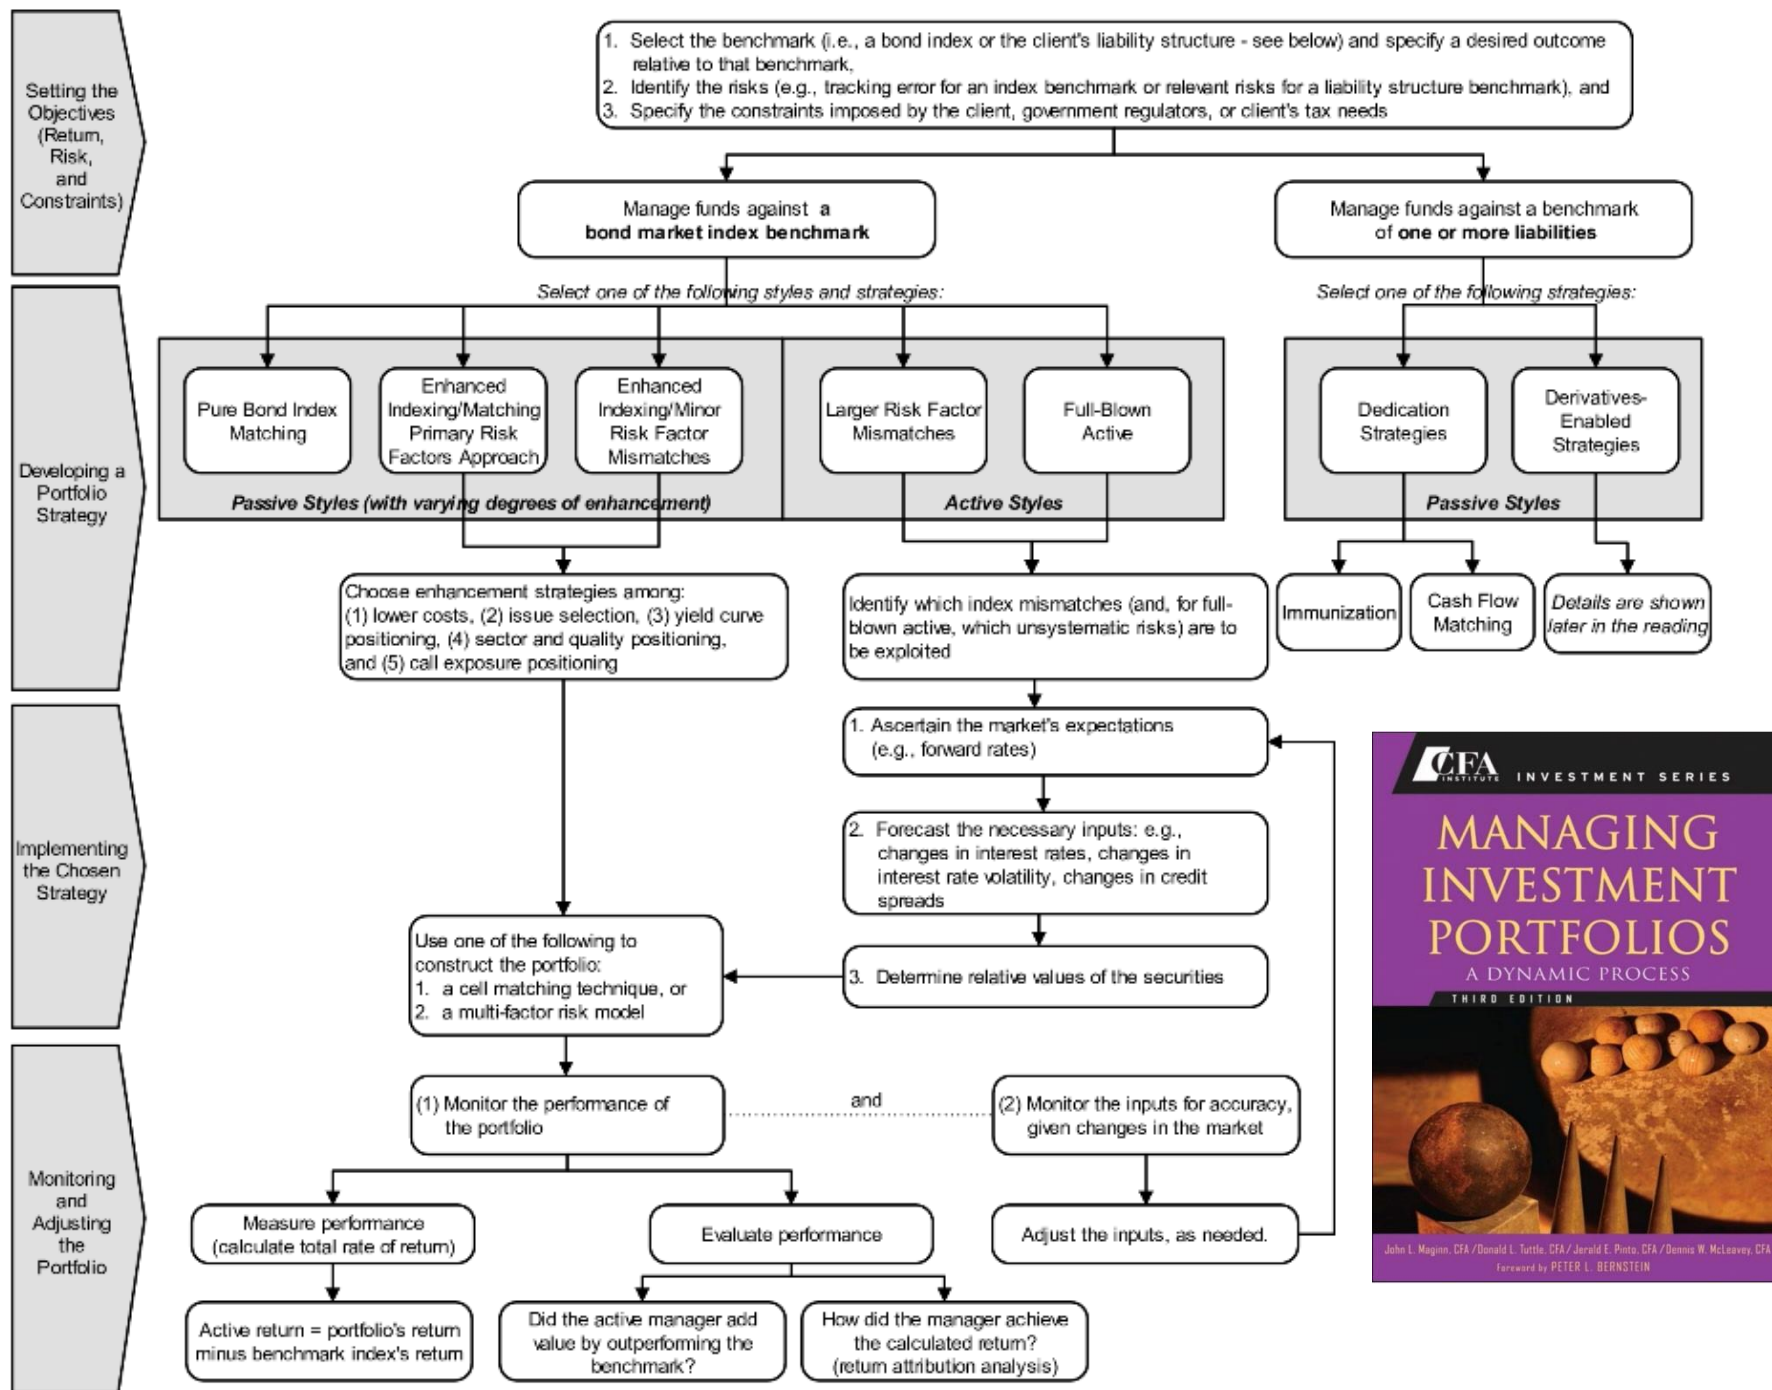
Setting the Objectives (Return, Risk, and Constraints)

1. Select the benchmark (i.e., a bond index or the client's liability structure - see below) and specify a desired outcome relative to that benchmark,
2. Identify the risks (e.g., tracking error for an index benchmark or relevant risks for a liability structure benchmark), and
3. Specify the constraints imposed by the client, government regulators, or client's tax needs

Manage funds against a bond market index benchmark

Manage funds against a benchmark of one or more liabilities

Developing a Portfolio Strategy

Select one of the following styles and strategies:

Pure Bond Index Matching

Enhanced Indexing/Matching Primary Risk Factors Approach

Enhanced Indexing/Minor Risk Factor Mismatches

Larger Risk Factor Mismatches

Full-Blown Active

Passive Styles (with varying degrees of enhancement)

Active Styles

Select one of the following strategies:

Dedication Strategies

Derivatives-Enabled Strategies

Passive Styles

Choose enhancement strategies among: (1) lower costs, (2) issue selection, (3) yield curve positioning, (4) sector and quality positioning, and (5) call exposure positioning

Identify which index mismatches (and, for full-blown active, which unsystematic risks) are to be exploited

Immunization

Cash Flow Matching

Details are shown later in the reading

Implementing the Chosen Strategy

1. Ascertain the market's expectations (e.g., forward rates)

2. Forecast the necessary inputs: e.g., changes in interest rates, changes in interest rate volatility, changes in credit spreads

Use one of the following to construct the portfolio:
1. a cell matching technique, or
2. a multi-factor risk model

3. Determine relative values of the securities

Monitoring and Adjusting the Portfolio

(1) Monitor the performance of the portfolio

and

(2) Monitor the inputs for accuracy, given changes in the market

Measure performance (calculate total rate of return)

Evaluate performance

Adjust the inputs, as needed.

Active return = portfolio's return minus benchmark index's return

Did the active manager add value by outperforming the benchmark?

How did the manager achieve the calculated return? (return attribution analysis)

CFA INSTITUTE INVESTMENT SERIES
MANAGING INVESTMENT PORTFOLIOS
A DYNAMIC PROCESS
THIRD EDITION
John L. Maginn, CFA / Donald L. Tuttle, CFA / Jerald E. Pinto, CFA / Dennis W. McLeavey, CFA
Foreword by PETER L. BERNSTEIN